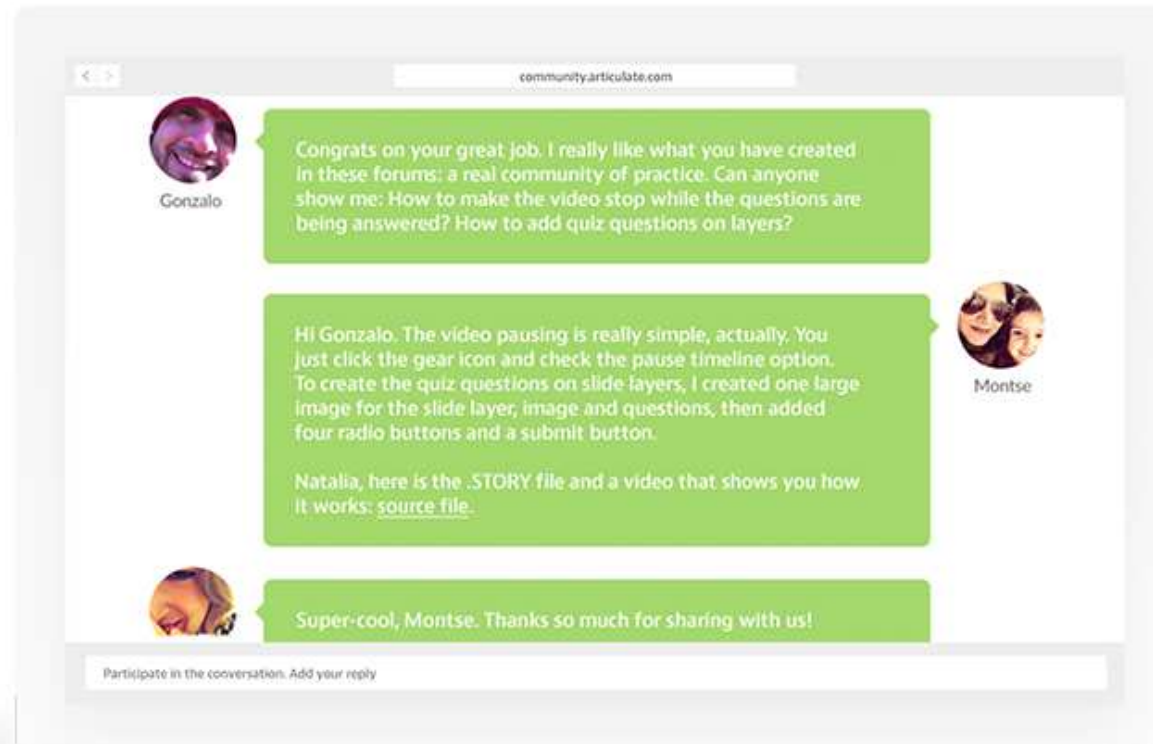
community.articulate.com

Gonzalo

Congrats on your great job. I really like what you have created in these forums: a real community of practice. Can anyone show me: How to make the video stop while the questions are being answered? How to add quiz questions on layers?

Montse

Hi Gonzalo. The video pausing is really simple, actually. You just click the gear icon and check the pause timeline option. To create the quiz questions on slide layers, I created one large image for the slide layer, image and questions, then added four radio buttons and a submit button.

Natalia, here is the .STORY file and a video that shows you how it works: source file.

Super-cool, Montse. Thanks so much for sharing with us!

Participate in the conversation. Add your reply